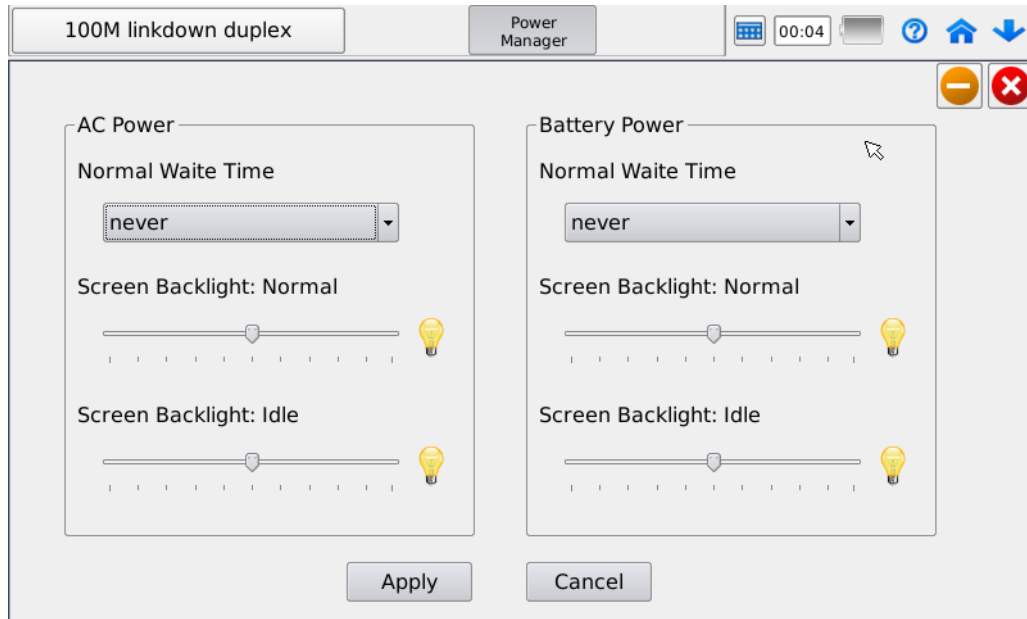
100M linkdown duplex

Power Manager

00:04

AC Power

Normal Waite Time

never

Screen Backlight: Normal

Screen Backlight: Idle

Battery Power

Normal Waite Time

never

Screen Backlight: Normal

Screen Backlight: Idle

Apply

Cancel